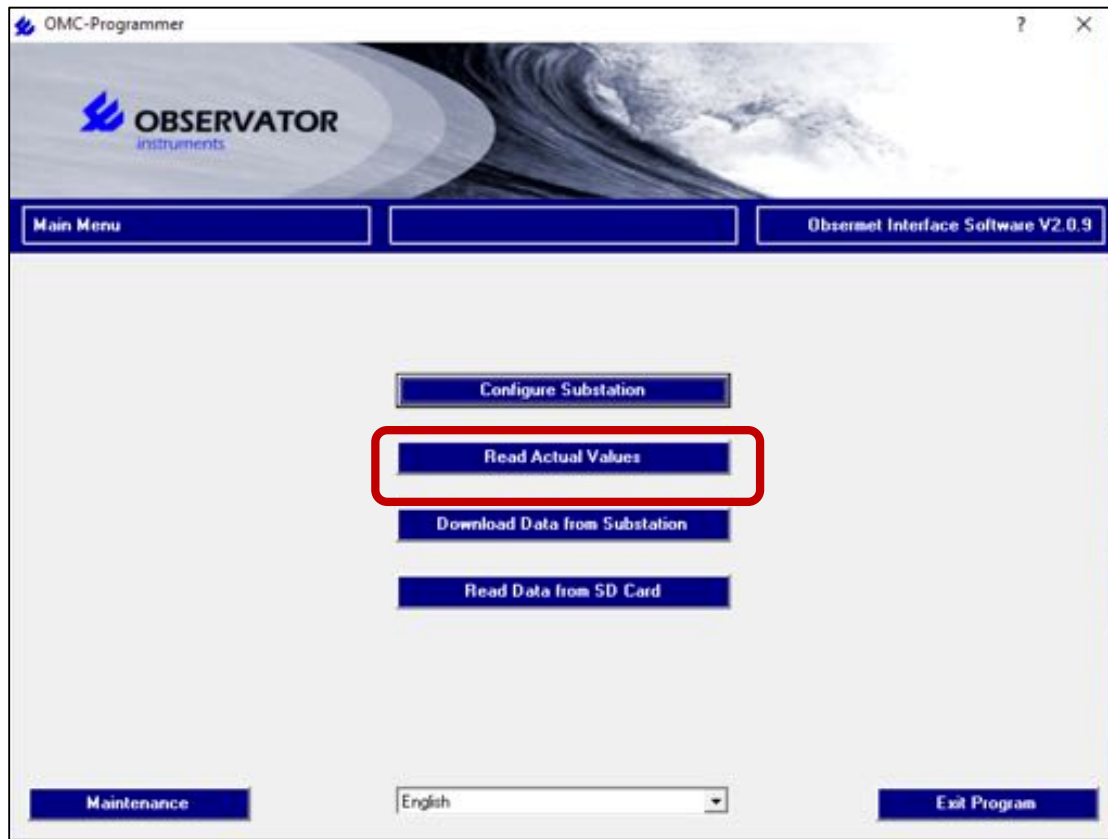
OMC-Programmer
?
X
OBSERVATOR
instruments
Main Menu
Obsermet Interface Software V2.0.9
Configure Substation
Read Actual Values
Download Data from Substation
Read Data from SD Card
Maintenance
English
Exit Program